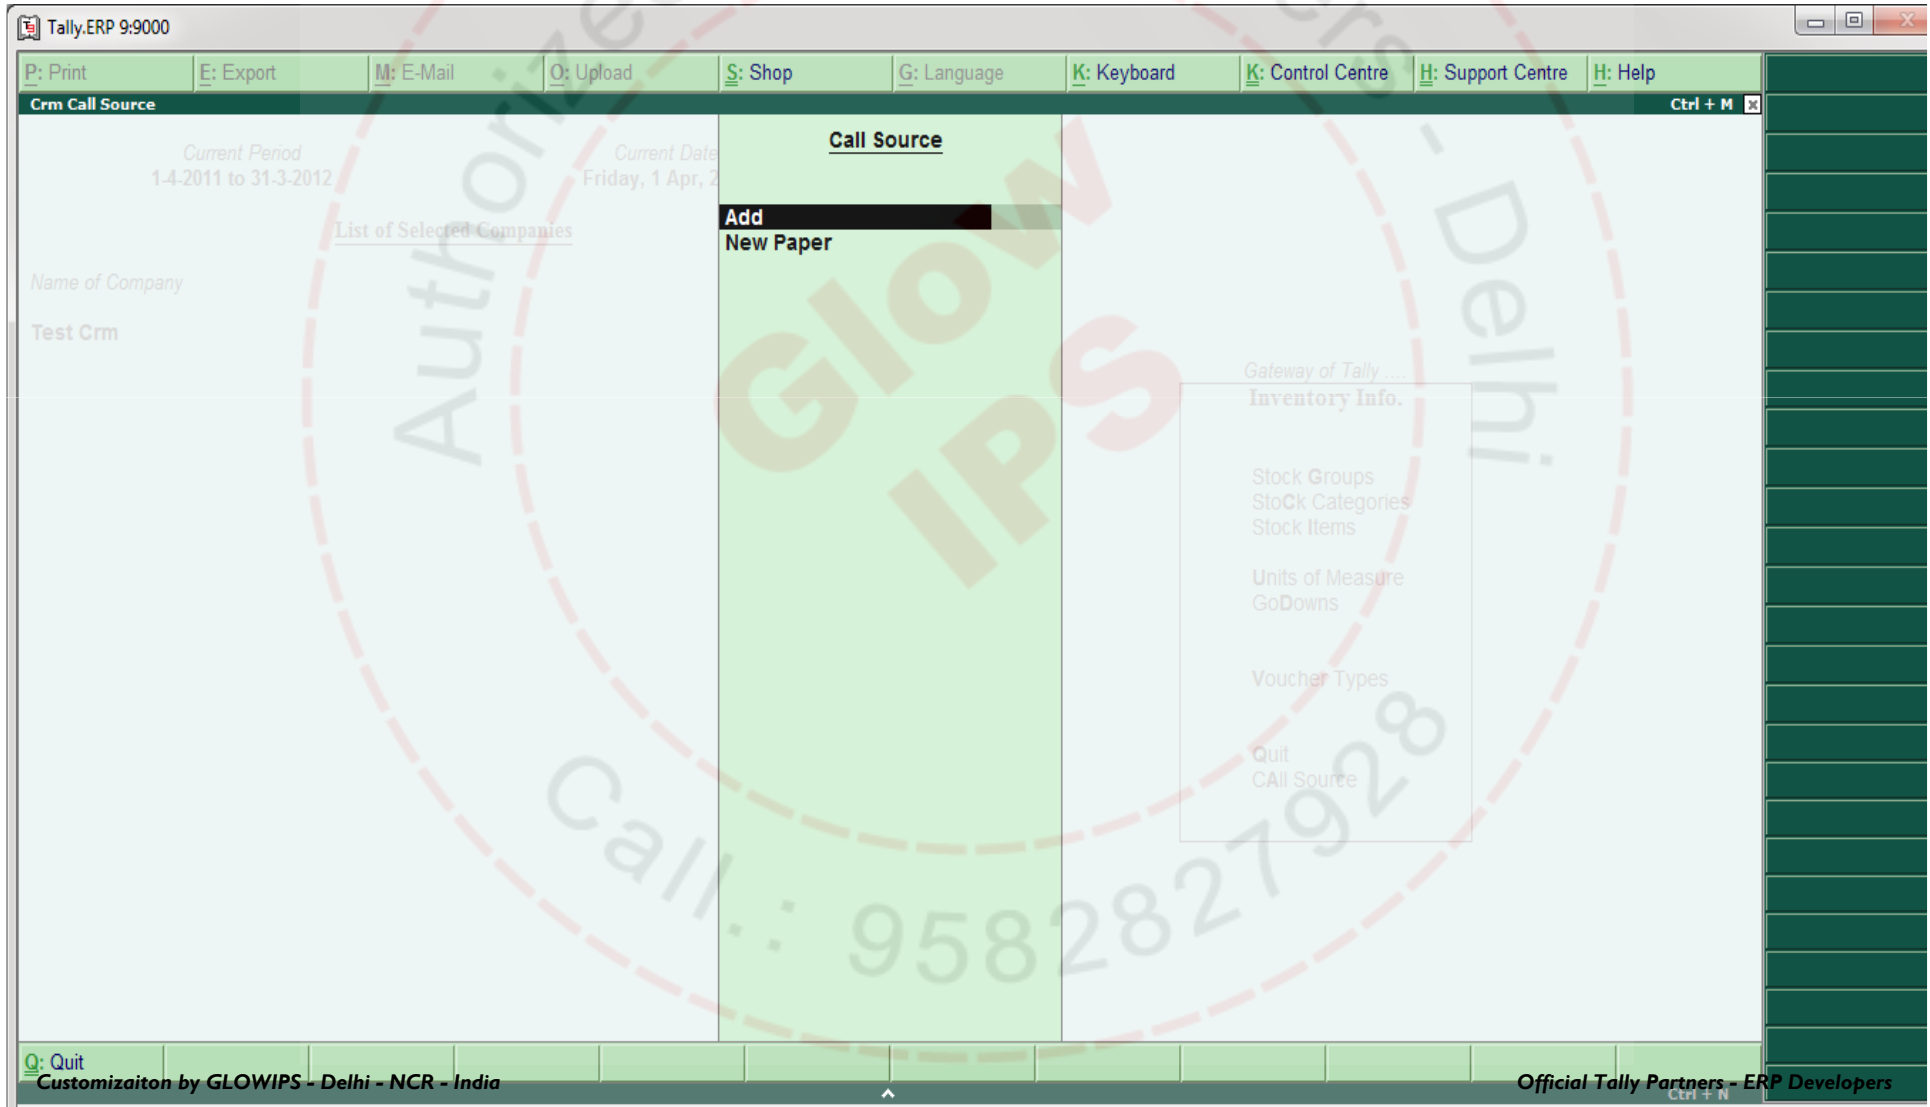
Tally.ERP 9:9000

P: Print E: Export M: E-Mail O: Upload S: Shop G: Language K: Keyboard K: Control Centre H: Support Centre H: Help

Crm Call Source Ctrl + M

Current Period
1-4-2011 to 31-3-2012

Current Date
Friday, 1 Apr, 2

List of Selected Companies

Name of Company

Test Crm

Call Source

Add
New Paper

Gateway of Tally ....
Inventory Info.

Stock Groups
StoCk Categories
Stock Items

Units of Measure
GoDowns

Voucher Types

Quit
CAll Source

Authorized Partners - Delhi
GlowIPS
Call : 9582827928

Q: Quit

Customizaiton by GLOWIPS - Delhi - NCR - India

Official Tally Partners - ERP Developers

Ctrl + N